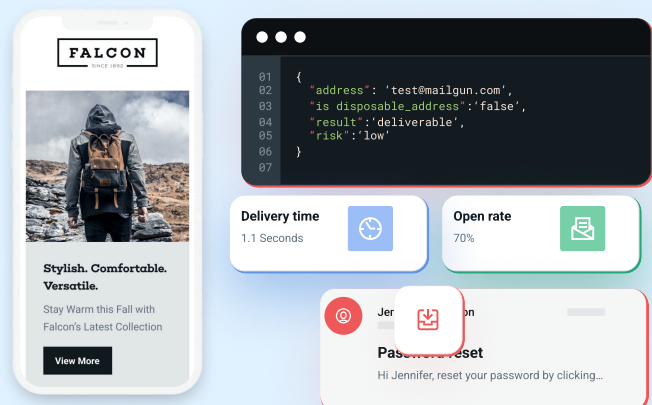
FALCON
SINCE 1892

Stylish. Comfortable. Versatile.

Stay Warm this Fall with Falcon's Latest Collection

View More

01 {
02 "address": 'test@mailgun.com',
03 "is disposable_address":'false',
04 "result":'deliverable',
05 "risk":'low'
06 }
07

Delivery time
1.1 Seconds

Open rate
70%

Jen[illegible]n

Passw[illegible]eset
Hi Jennifer, reset your password by clicking...